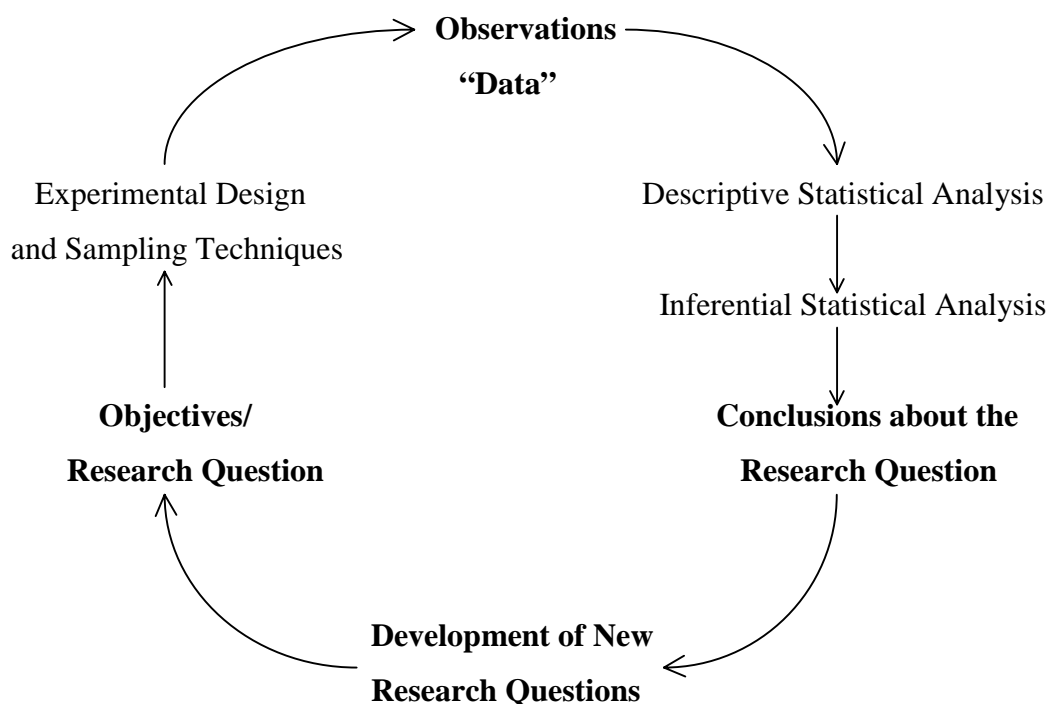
Observations
"Data"

Descriptive Statistical Analysis

Inferential Statistical Analysis

Conclusions about the Research Question

Development of New Research Questions

Objectives/ Research Question

Experimental Design and Sampling Techniques